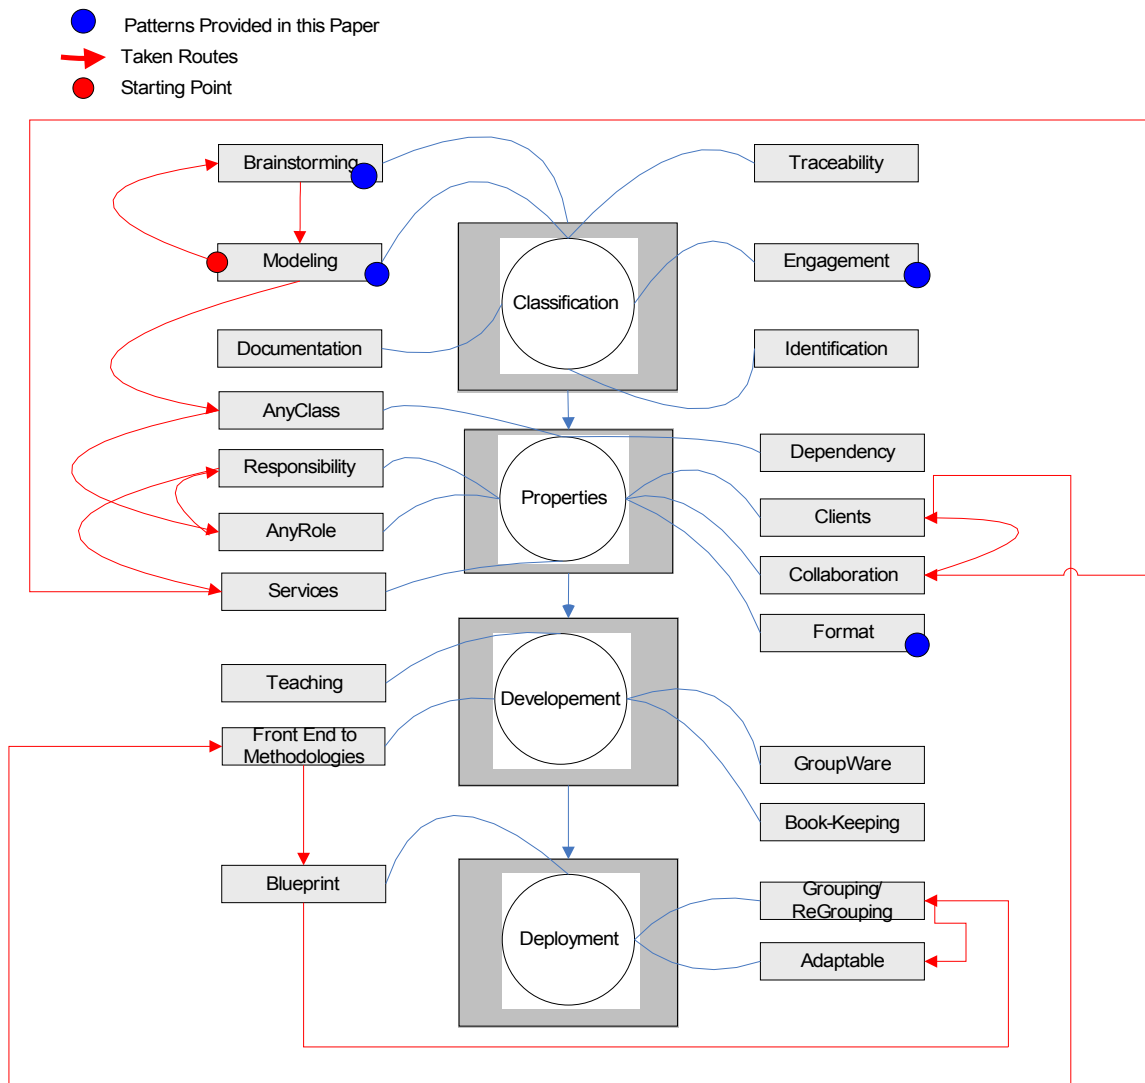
Patterns Provided in this Paper
Taken Routes
Starting Point

Brainstorming
Modeling
Documentation
AnyClass
Responsibility
AnyRole
Services

Classification

Traceability
Engagement
Identification

Properties

Dependency
Clients
Collaboration
Format

Teaching
Front End to Methodologies

Developement

GroupWare
Book-Keeping

Blueprint

Deployment

Grouping/ ReGrouping
Adaptable